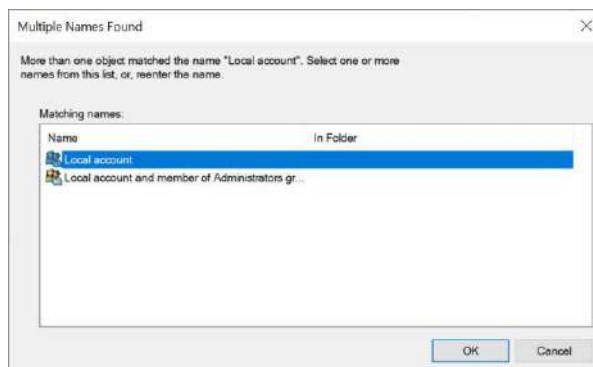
Multiple Names Found

More than one object matched the name "Local account". Select one or more names from this list, or, reenter the name.

Matching names:

| Name | In Folder |
|---|---|
| Local account | |
| Local account and member of Administrators gr... | |

OK Cancel